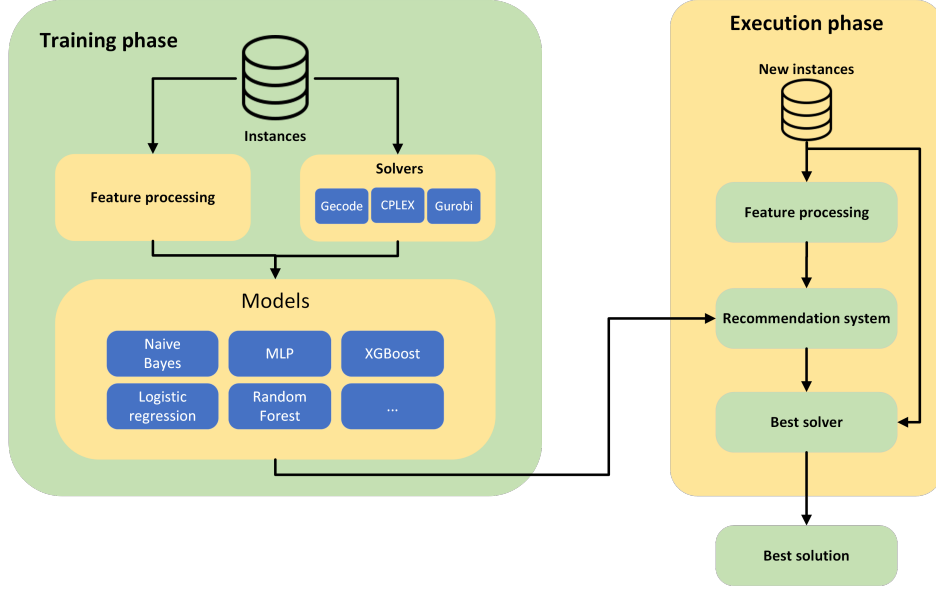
Training phase

Instances

Feature processing

Solvers

Gecode

CPLEX

Gurobi

Models

Naive Bayes

MLP

XGBoost

Logistic regression

Random Forest

...

Execution phase

New instances

Feature processing

Recommendation system

Best solver

Best solution